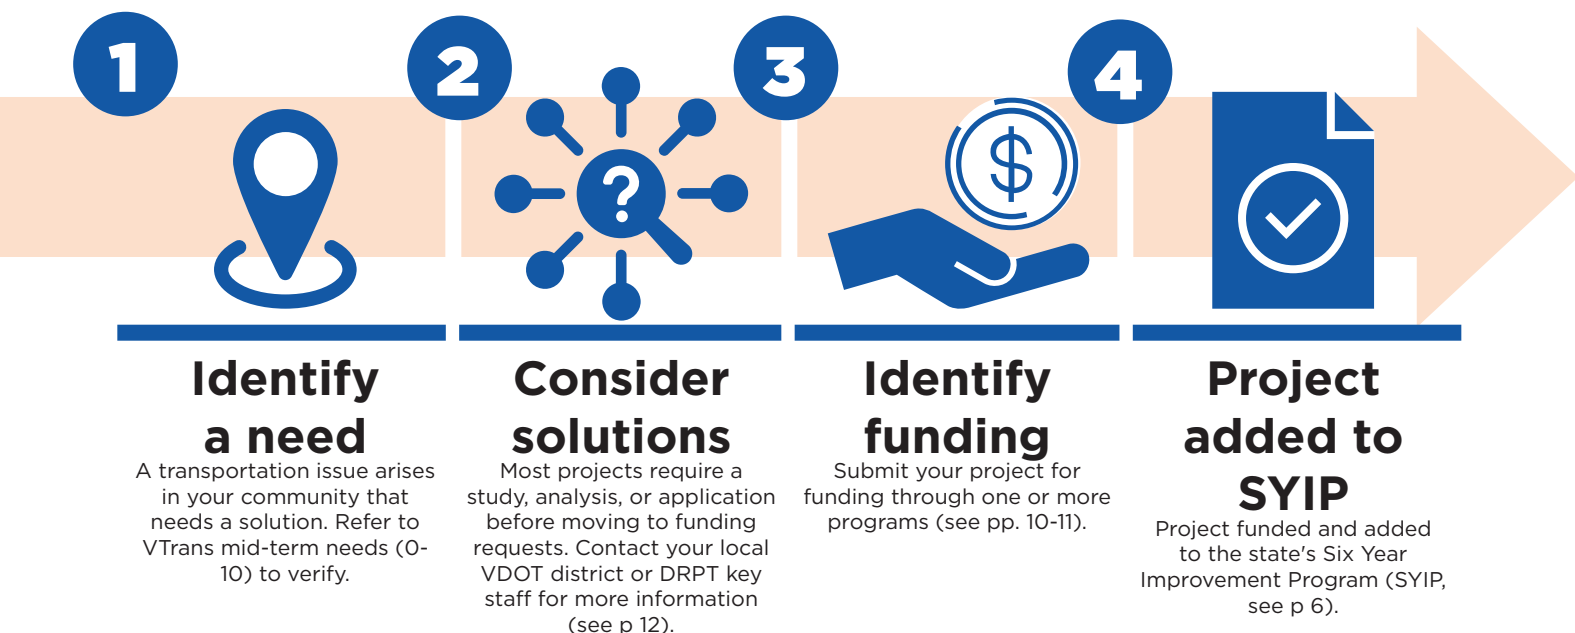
1

2

3

4

?

$

Identify a need

A transportation issue arises in your community that needs a solution. Refer to VTrans mid-term needs (0-10) to verify.

Consider solutions

Most projects require a study, analysis, or application before moving to funding requests. Contact your local VDOT district or DRPT key staff for more information (see p 12).

Identify funding

Submit your project for funding through one or more programs (see pp. 10-11).

Project added to SYIP

Project funded and added to the state's Six Year Improvement Program (SYIP, see p 6).